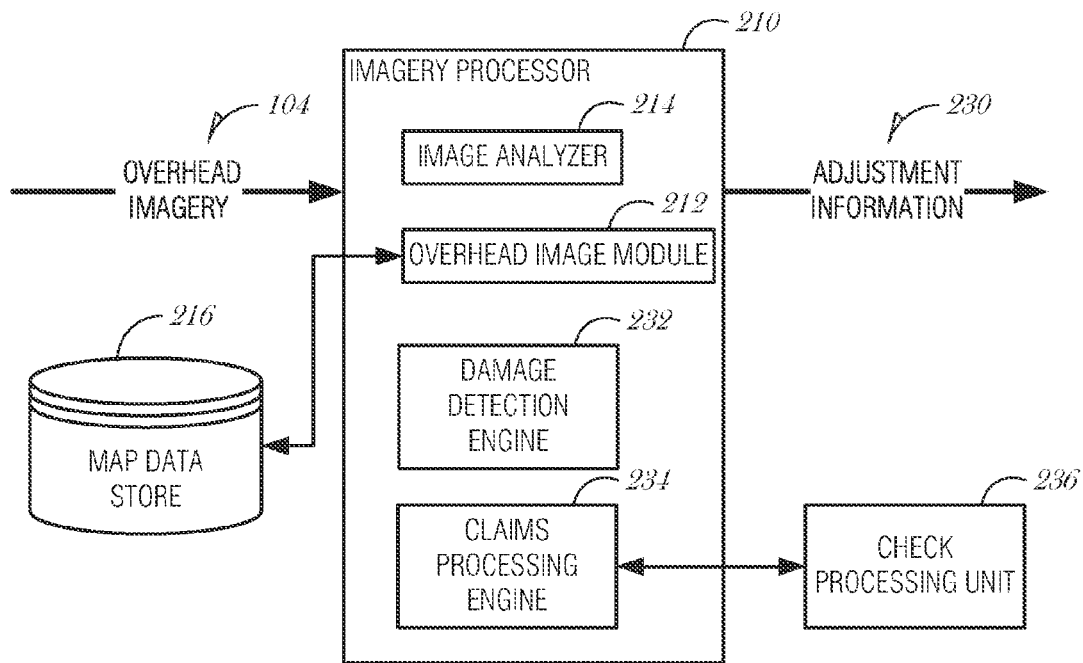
210

IMAGERY PROCESSOR

104

OVERHEAD IMAGERY

214

IMAGE ANALYZER

230

ADJUSTMENT INFORMATION

212

OVERHEAD IMAGE MODULE

216

MAP DATA STORE

232

DAMAGE DETECTION ENGINE

234

CLAIMS PROCESSING ENGINE

236

CHECK PROCESSING UNIT